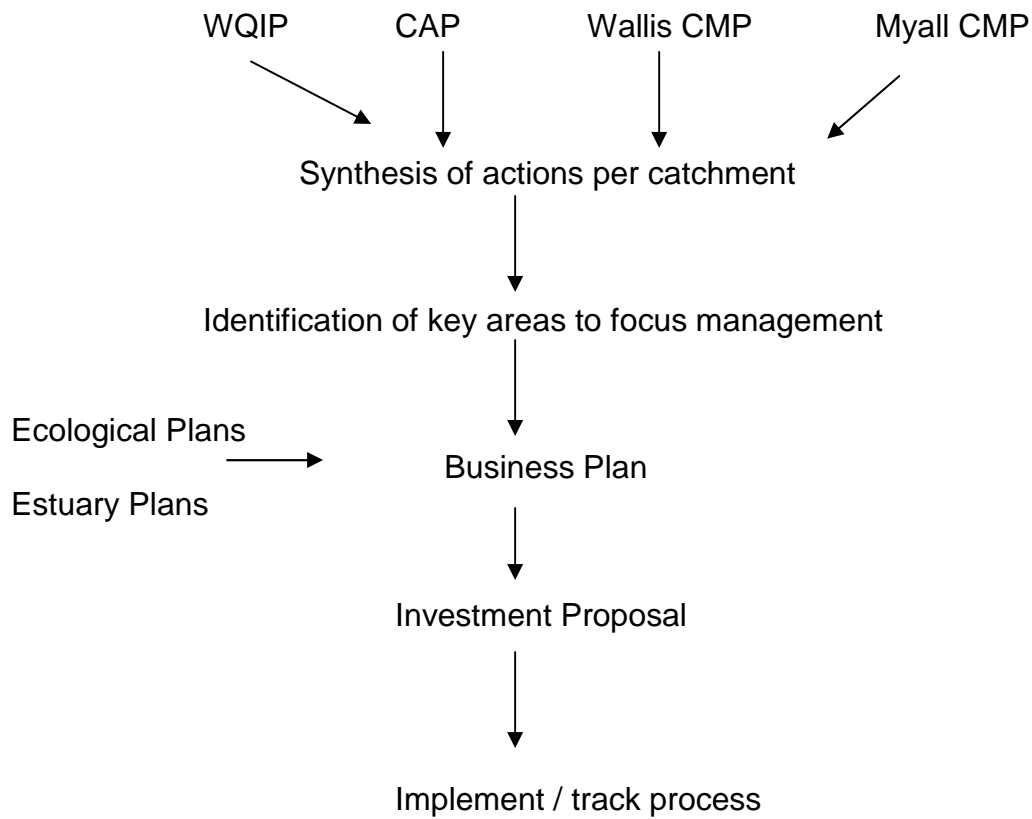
WQIP CAP Wallis CMP Myall CMP

Synthesis of actions per catchment

Identification of key areas to focus management

Ecological Plans

Estuary Plans

Business Plan

Investment Proposal

Implement / track process